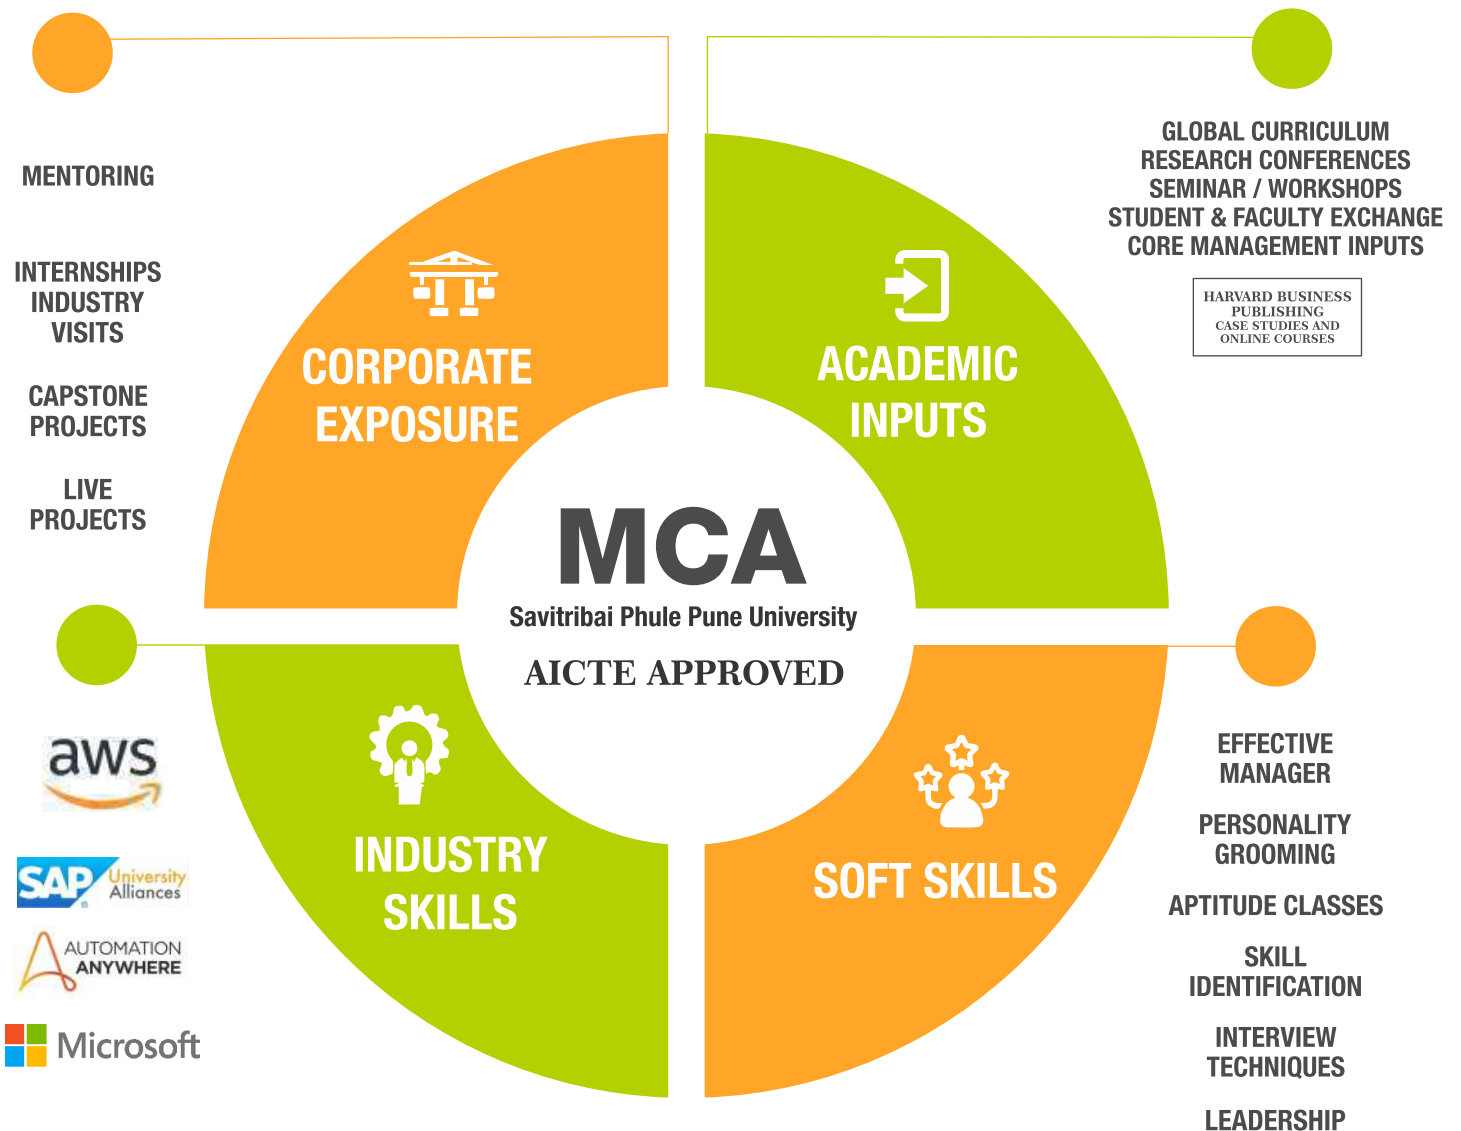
MENTORING

INTERNSHIPS INDUSTRY VISITS

CAPSTONE PROJECTS

LIVE PROJECTS

CORPORATE EXPOSURE

ACADEMIC INPUTS

GLOBAL CURRICULUM
RESEARCH CONFERENCES
SEMINAR / WORKSHOPS
STUDENT & FACULTY EXCHANGE
CORE MANAGEMENT INPUTS

HARVARD BUSINESS PUBLISHING CASE STUDIES AND ONLINE COURSES

MCA
Savitribai Phule Pune University
AICTE APPROVED

aws

SAP University Alliances

AUTOMATION ANYWHERE

Microsoft

INDUSTRY SKILLS

SOFT SKILLS

EFFECTIVE MANAGER

PERSONALITY GROOMING

APTITUDE CLASSES

SKILL IDENTIFICATION

INTERVIEW TECHNIQUES

LEADERSHIP